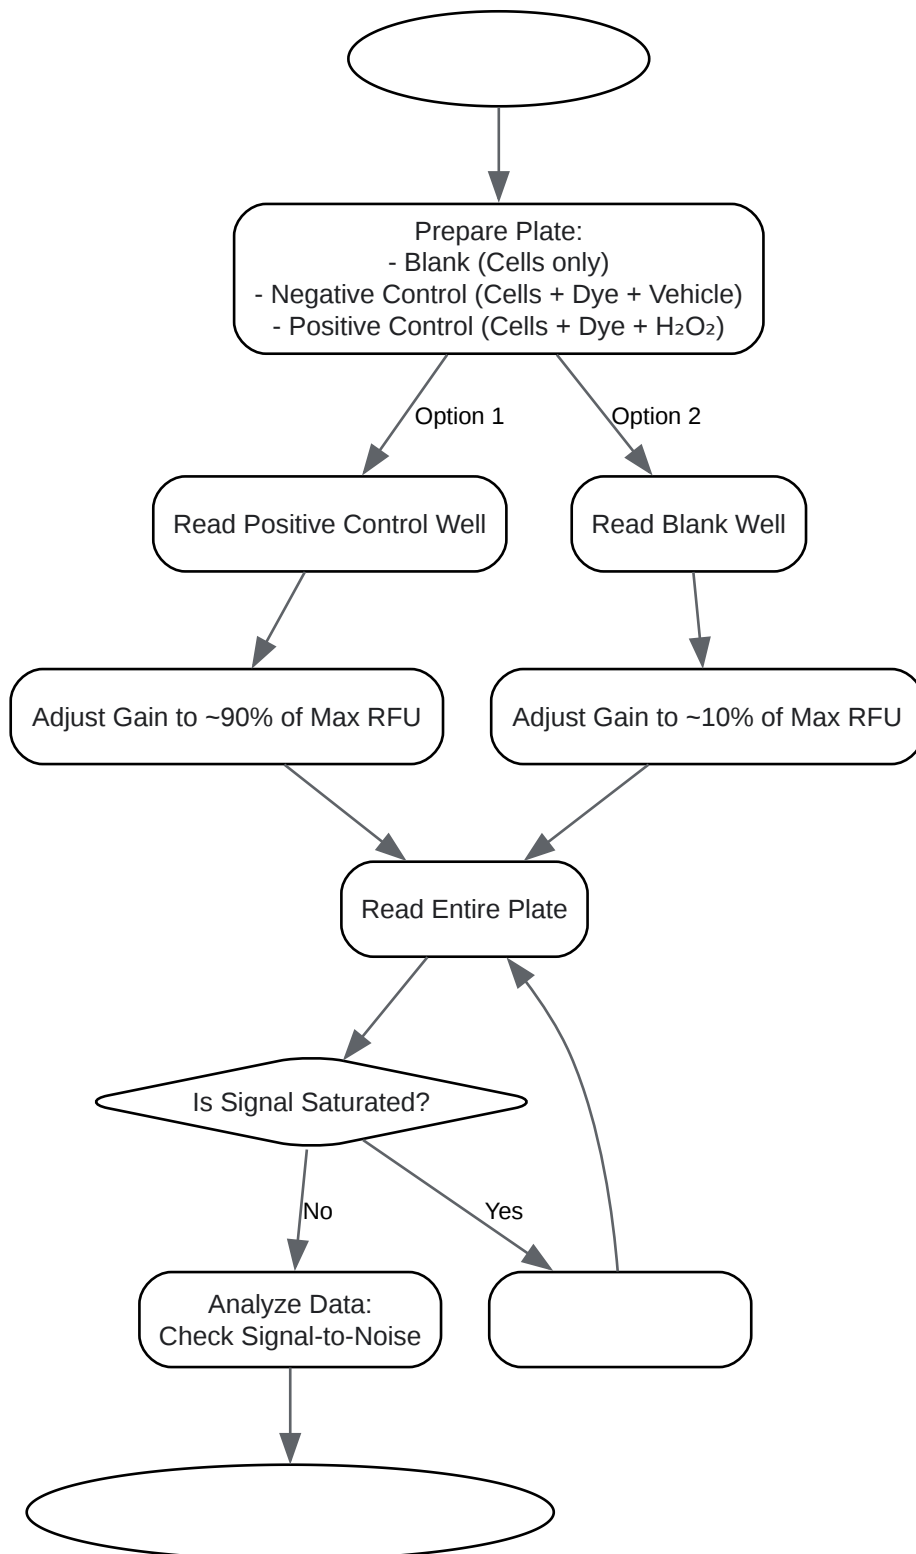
Prepare Plate:
- Blank (Cells only)
- Negative Control (Cells + Dye + Vehicle)
- Positive Control (Cells + Dye + $H_2O_2$)

Option 1

Option 2

Read Positive Control Well

Read Blank Well

Adjust Gain to ~90% of Max RFU

Adjust Gain to ~10% of Max RFU

Read Entire Plate

Is Signal Saturated?

No

Yes

Analyze Data:
Check Signal-to-Noise